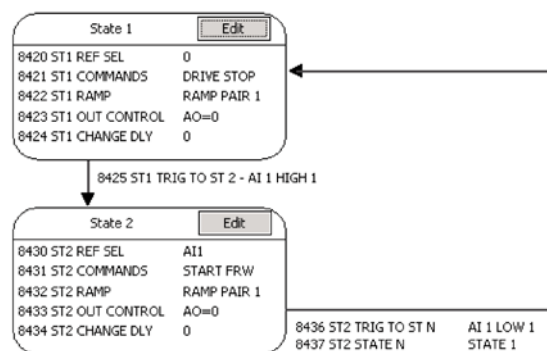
State 1
Edit

| | |
|---|---|
| 8420 ST1 REF SEL | 0 |
| 8421 ST1 COMMANDS | DRIVE STOP |
| 8422 ST1 RAMP | RAMP PAIR 1 |
| 8423 ST1 OUT CONTROL | AO=0 |
| 8424 ST1 CHANGE DLY | 0 |

8425 ST1 TRIG TO ST 2 - AI 1 HIGH 1

State 2
Edit

| | |
|---|---|
| 8430 ST2 REF SEL | AI1 |
| 8431 ST2 COMMANDS | START FRW |
| 8432 ST2 RAMP | RAMP PAIR 1 |
| 8433 ST2 OUT CONTROL | AO=0 |
| 8434 ST2 CHANGE DLY | 0 |

8436 ST2 TRIG TO ST N AI 1 LOW 1
8437 ST2 STATE N STATE 1